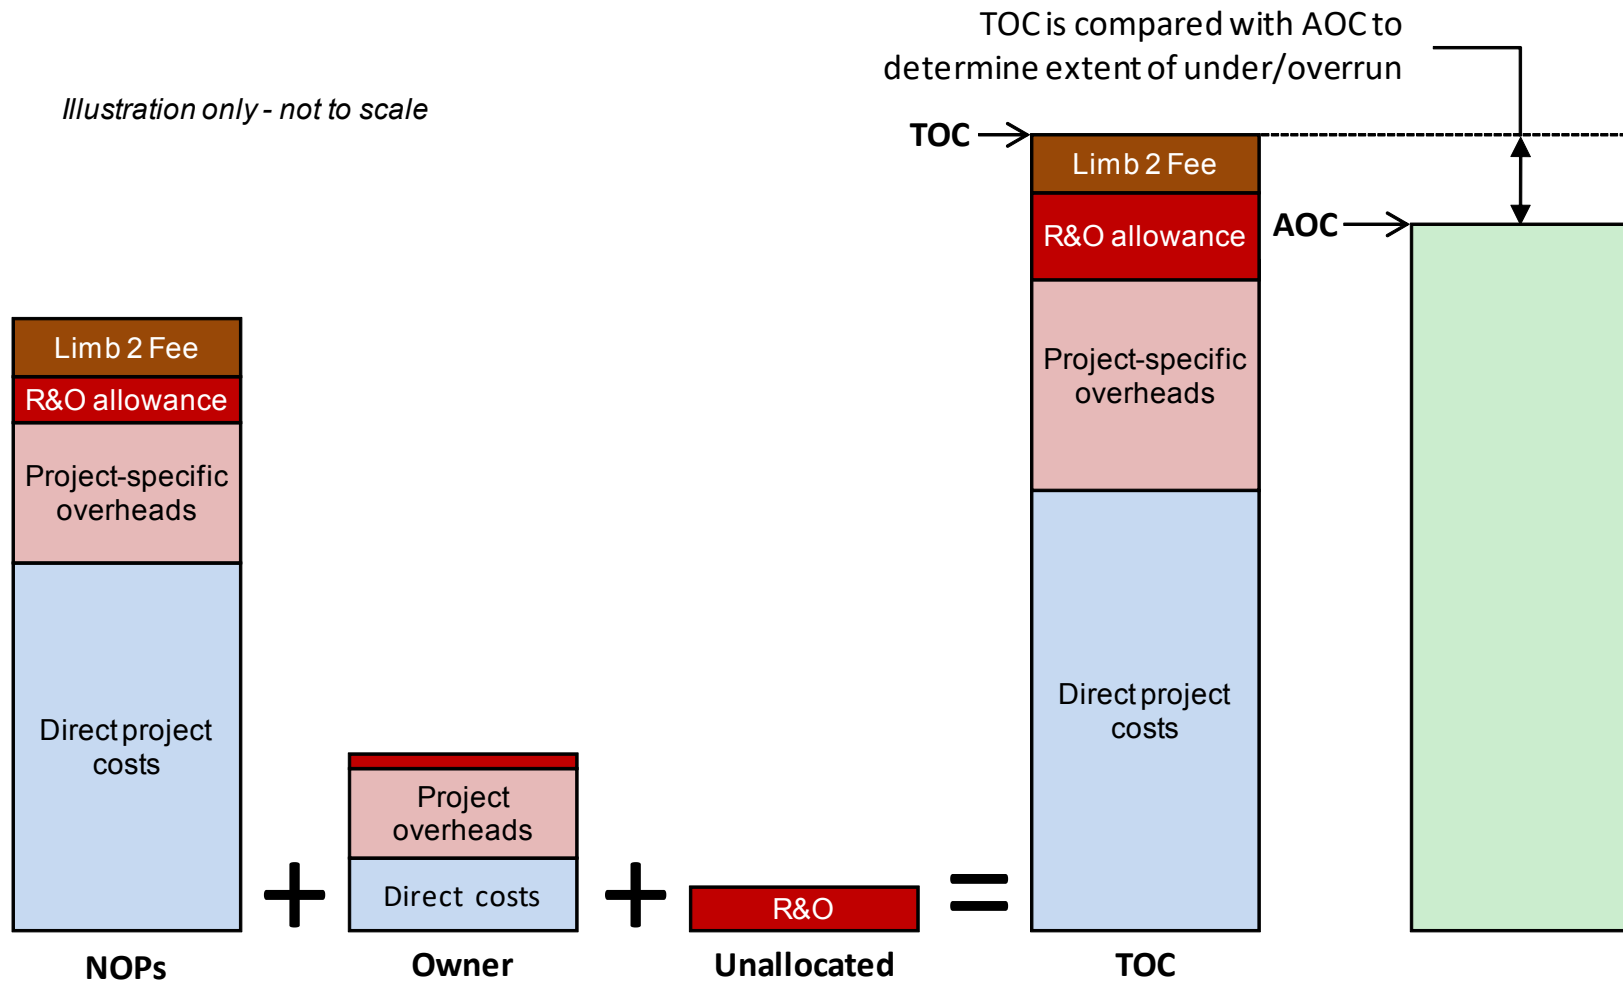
TOC is compared with AOC to determine extent of under/overrun

Illustration only - not to scale

TOC

AOC

Limb 2 Fee

R&O allowance

Project-specific overheads

Direct project costs

Limb 2 Fee

R&O allowance

Project-specific overheads

Direct project costs

Project overheads

Direct costs

R&O

NOPs

Owner

Unallocated

TOC